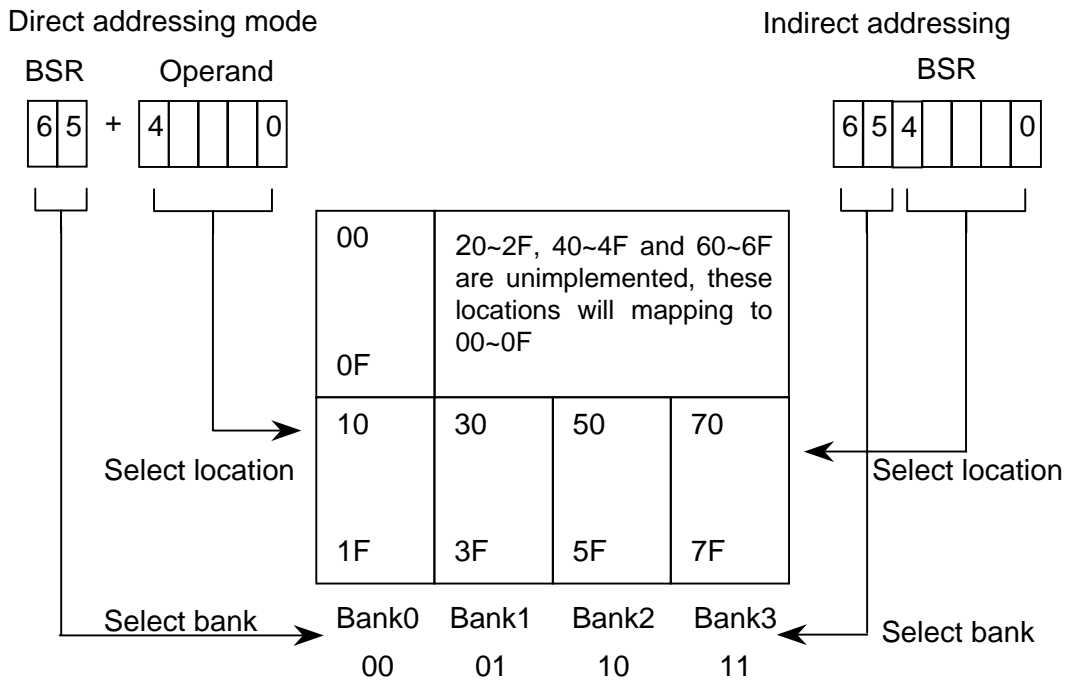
Direct addressing mode

Indirect addressing

BSR

Operand

BSR

6 5 + 4 0

6 5 4 0

00

0F

20~2F, 40~4F and 60~6F are unimplemented, these locations will mapping to 00~0F

10

1F

30

3F

50

5F

70

7F

Select location

Select location

Select bank

Bank0 Bank1 Bank2 Bank3

Select bank

00 01 10 11